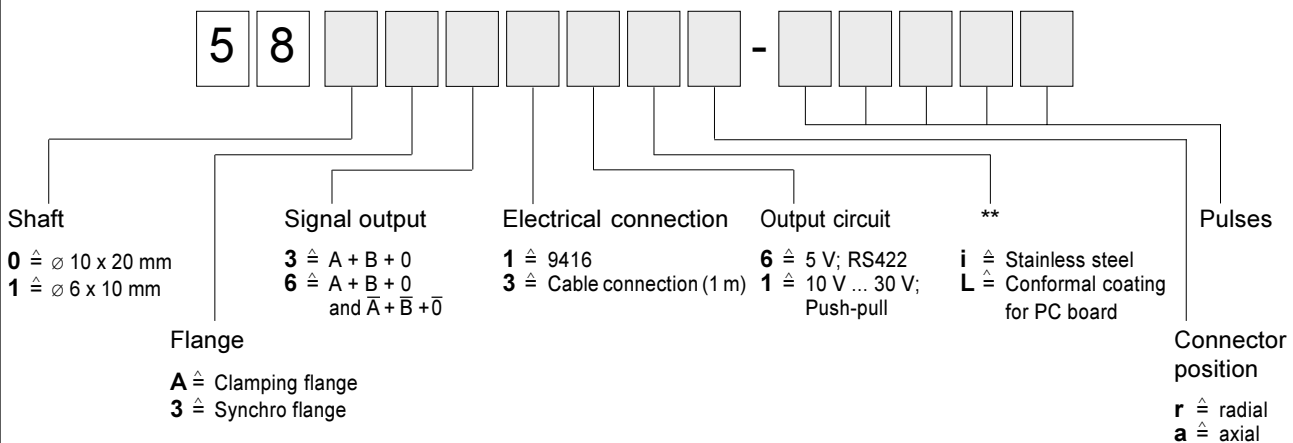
5 8 -

Shaft

**0** $\hat{=}$ ∅ 10 x 20 mm
**1** $\hat{=}$ ∅ 6 x 10 mm

Flange

**A** $\hat{=}$ Clamping flange
**3** $\hat{=}$ Synchro flange

Signal output

**3** $\hat{=}$ A + B + 0
**6** $\hat{=}$ A + B + 0 and $\overline{A} + \overline{B} + \overline{0}$

Electrical connection

**1** $\hat{=}$ 9416
**3** $\hat{=}$ Cable connection (1 m)

Output circuit

**6** $\hat{=}$ 5 V; RS422
**1** $\hat{=}$ 10 V ... 30 V; Push-pull

**

**i** $\hat{=}$ Stainless steel
**L** $\hat{=}$ Conformal coating for PC board

Connector position

**r** $\hat{=}$ radial
**a** $\hat{=}$ axial

Pulses